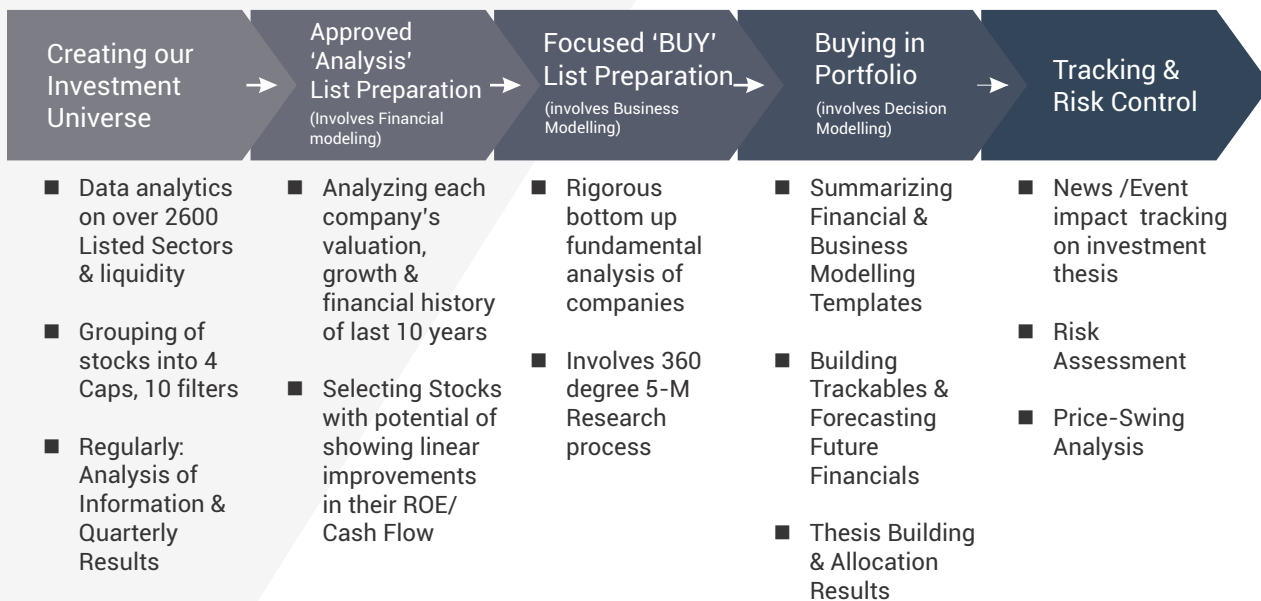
Creating our Investment Universe

Approved 'Analysis' List Preparation
(Involves Financial modeling)

Focused 'BUY' List Preparation
(involves Business Modelling)

Buying in Portfolio
(involves Decision Modelling)

Tracking & Risk Control

■ Data analytics on over 2600 Listed Sectors & liquidity

■ Grouping of stocks into 4 Caps, 10 filters

■ Regularly: Analysis of Information & Quarterly Results

■ Analyzing each company's valuation, growth & financial history of last 10 years

■ Selecting Stocks with potential of showing linear improvements in their ROE/ Cash Flow

■ Rigorous bottom up fundamental analysis of companies

■ Involves 360 degree 5-M Research process

■ Summarizing Financial & Business Modelling Templates

■ Building Trackables & Forecasting Future Financials

■ Thesis Building & Allocation Results

■ News /Event impact tracking on investment thesis

■ Risk Assessment

■ Price-Swing Analysis